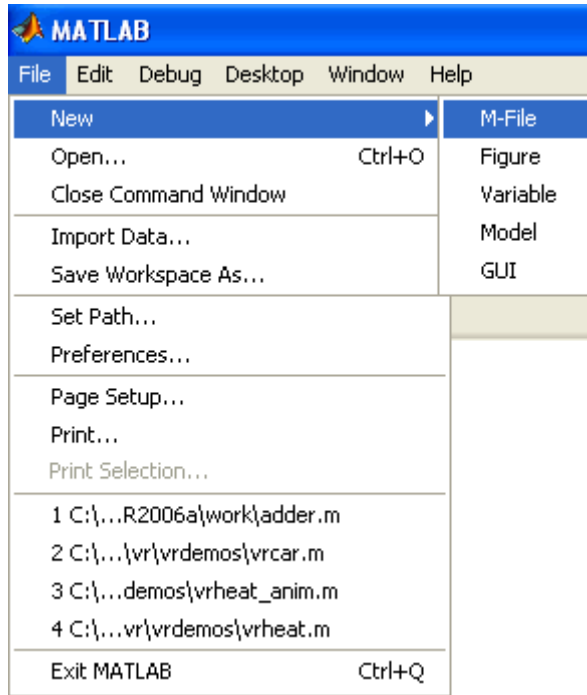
MATLAB

File Edit Debug Desktop Window Help

New
Open... Ctrl+O
Close Command Window
Import Data...
Save Workspace As...
Set Path...
Preferences...
Page Setup...
Print...
Print Selection...
1 C:\...R2006a\work\adder.m
2 C:\...\vr\vrdemos\vrcar.m
3 C:\...demos\vrheat_anim.m
4 C:\...vr\vrdemos\vrheat.m
Exit MATLAB Ctrl+Q

M-File
Figure
Variable
Model
GUI